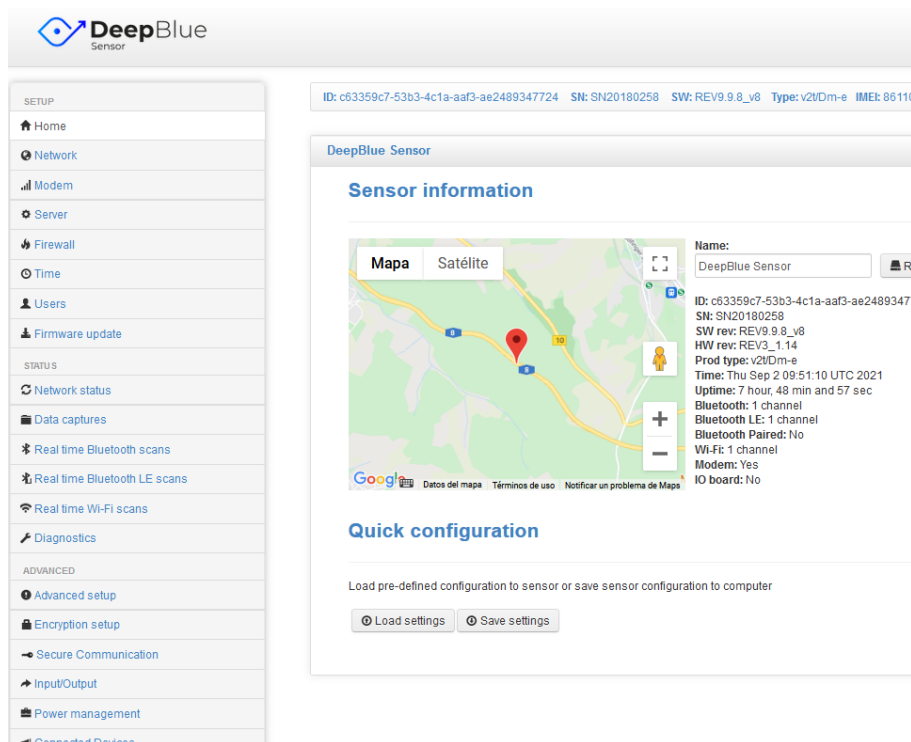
DeepBlue
Sensor

SETUP
Home
Network
Modem
Server
Firewall
Time
Users
Firmware update
STATUS
Network status
Data captures
Real time Bluetooth scans
Real time Bluetooth LE scans
Real time Wi-Fi scans
Diagnostics
ADVANCED
Advanced setup
Encryption setup
Secure Communication
Input/Output
Power management
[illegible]

ID: c63359c7-53b3-4c1a-aaf3-ae2489347724 SN: SN20180258 SW: REV9.9.8_v8 Type: v2t/Dm-e IMEI: 8611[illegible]

DeepBlue Sensor

Sensor information

Mapa Satélite
8
10
8
Google Datos del mapa Términos de uso Notificar un problema de Maps

Name:
DeepBlue Sensor
R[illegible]

ID: c63359c7-53b3-4c1a-aaf3-ae2489347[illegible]
SN: SN20180258
SW rev: REV9.9.8_v8
HW rev: REV3_1.14
Prod type: v2t/Dm-e
Time: Thu Sep 2 09:51:10 UTC 2021
Uptime: 7 hour, 48 min and 57 sec
Bluetooth: 1 channel
Bluetooth LE: 1 channel
Bluetooth Paired: No
Wi-Fi: 1 channel
Modem: Yes
IO board: No

Quick configuration

Load pre-defined configuration to sensor or save sensor configuration to computer

Load settings
Save settings